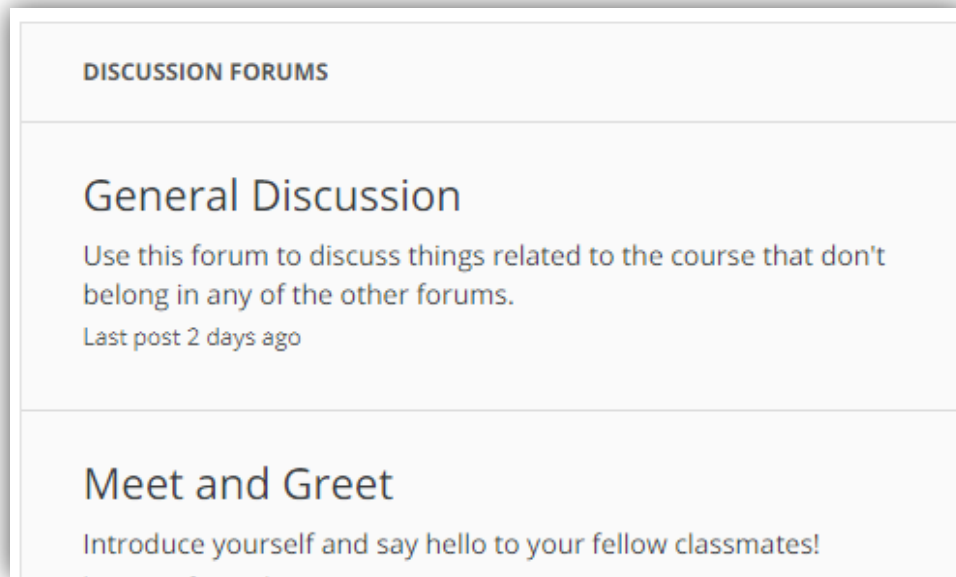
DISCUSSION FORUMS

General Discussion

Use this forum to discuss things related to the course that don't belong in any of the other forums.

Last post 2 days ago

Meet and Greet

Introduce yourself and say hello to your fellow classmates!

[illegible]